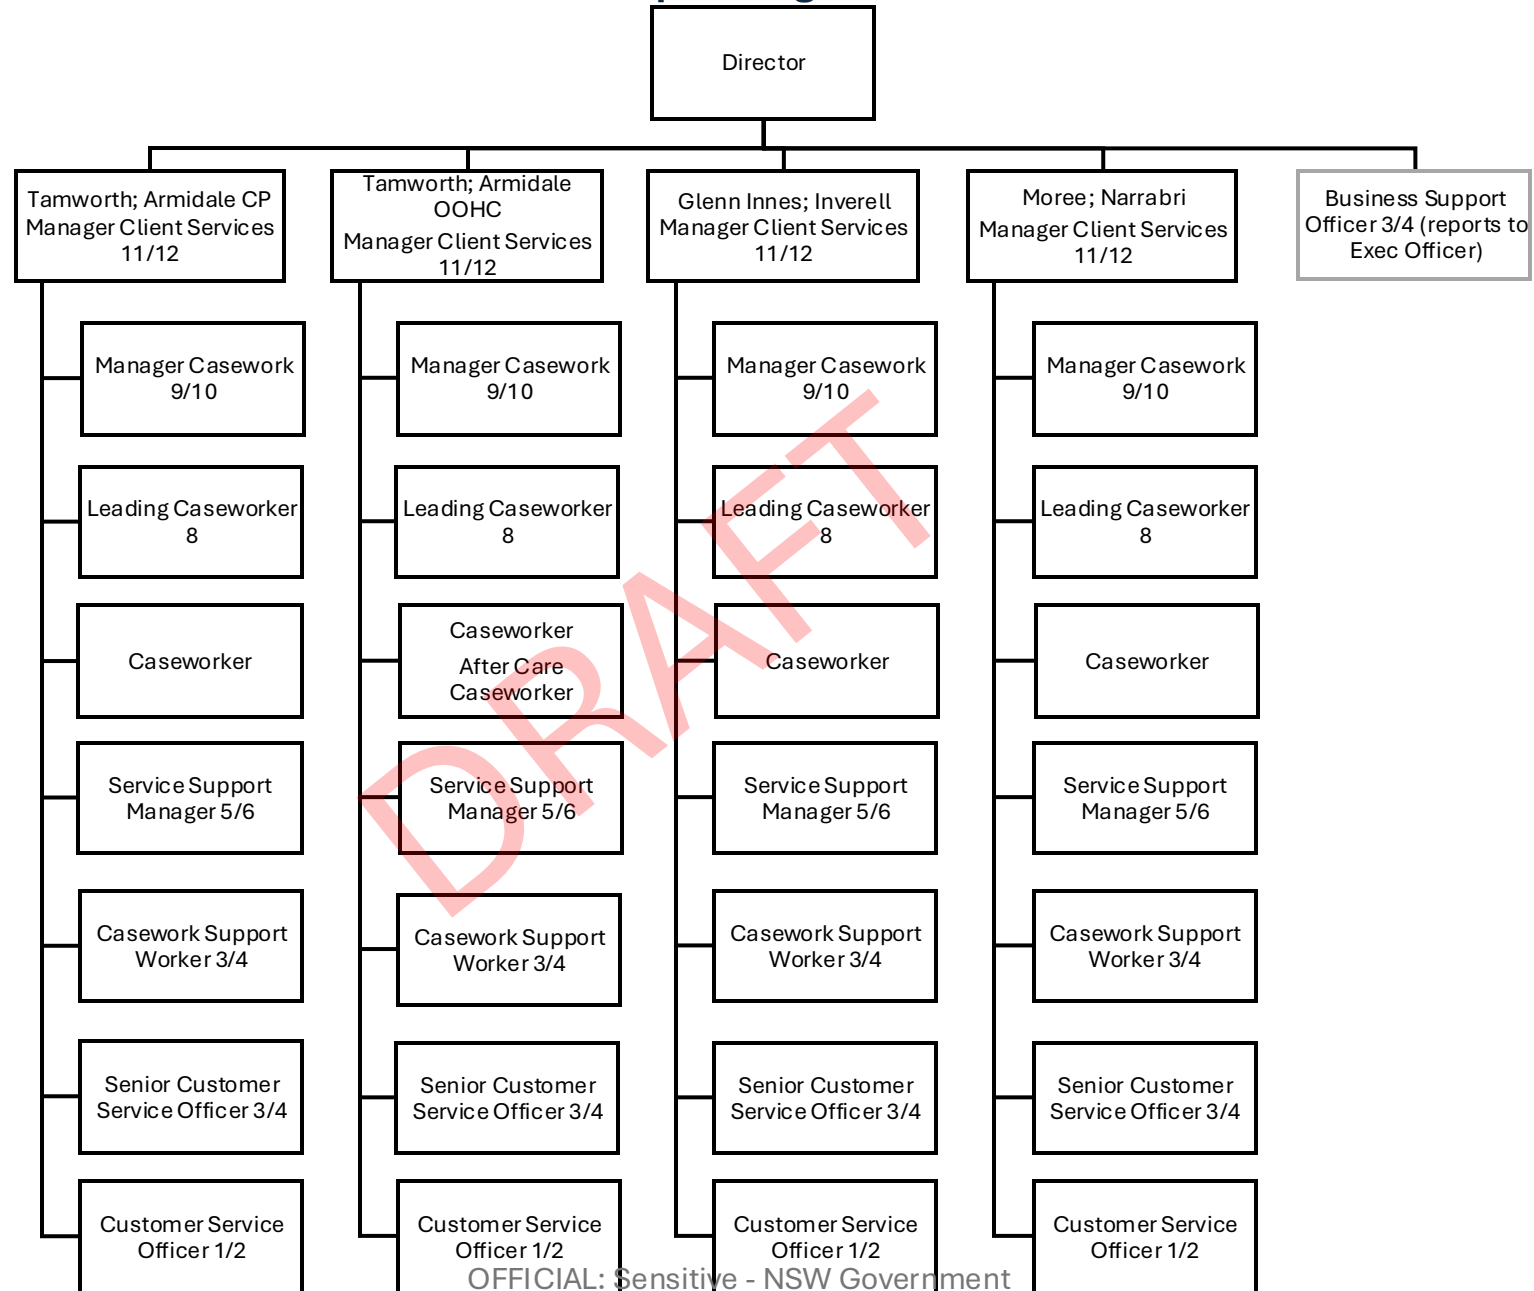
Director

Tamworth; Armidale CP
Manager Client Services
11/12

Manager Casework
9/10

Leading Caseworker
8

Caseworker

Service Support
Manager 5/6

Casework Support
Worker 3/4

Senior Customer
Service Officer 3/4

Customer Service
Officer 1/2

Tamworth; Armidale
OOHC
Manager Client Services
11/12

Manager Casework
9/10

Leading Caseworker
8

Caseworker
After Care
Caseworker

Service Support
Manager 5/6

Casework Support
Worker 3/4

Senior Customer
Service Officer 3/4

Customer Service
Officer 1/2

Glenn Innes; Inverell
Manager Client Services
11/12

Manager Casework
9/10

Leading Caseworker
8

Caseworker

Service Support
Manager 5/6

Casework Support
Worker 3/4

Senior Customer
Service Officer 3/4

Customer Service
Officer 1/2

Moree; Narrabri
Manager Client Services
11/12

Manager Casework
9/10

Leading Caseworker
8

Caseworker

Service Support
Manager 5/6

Casework Support
Worker 3/4

Senior Customer
Service Officer 3/4

Customer Service
Officer 1/2

Business Support
Officer 3/4 (reports to
Exec Officer)

DRAFT

OFFICIAL: Sensitive - NSW Government